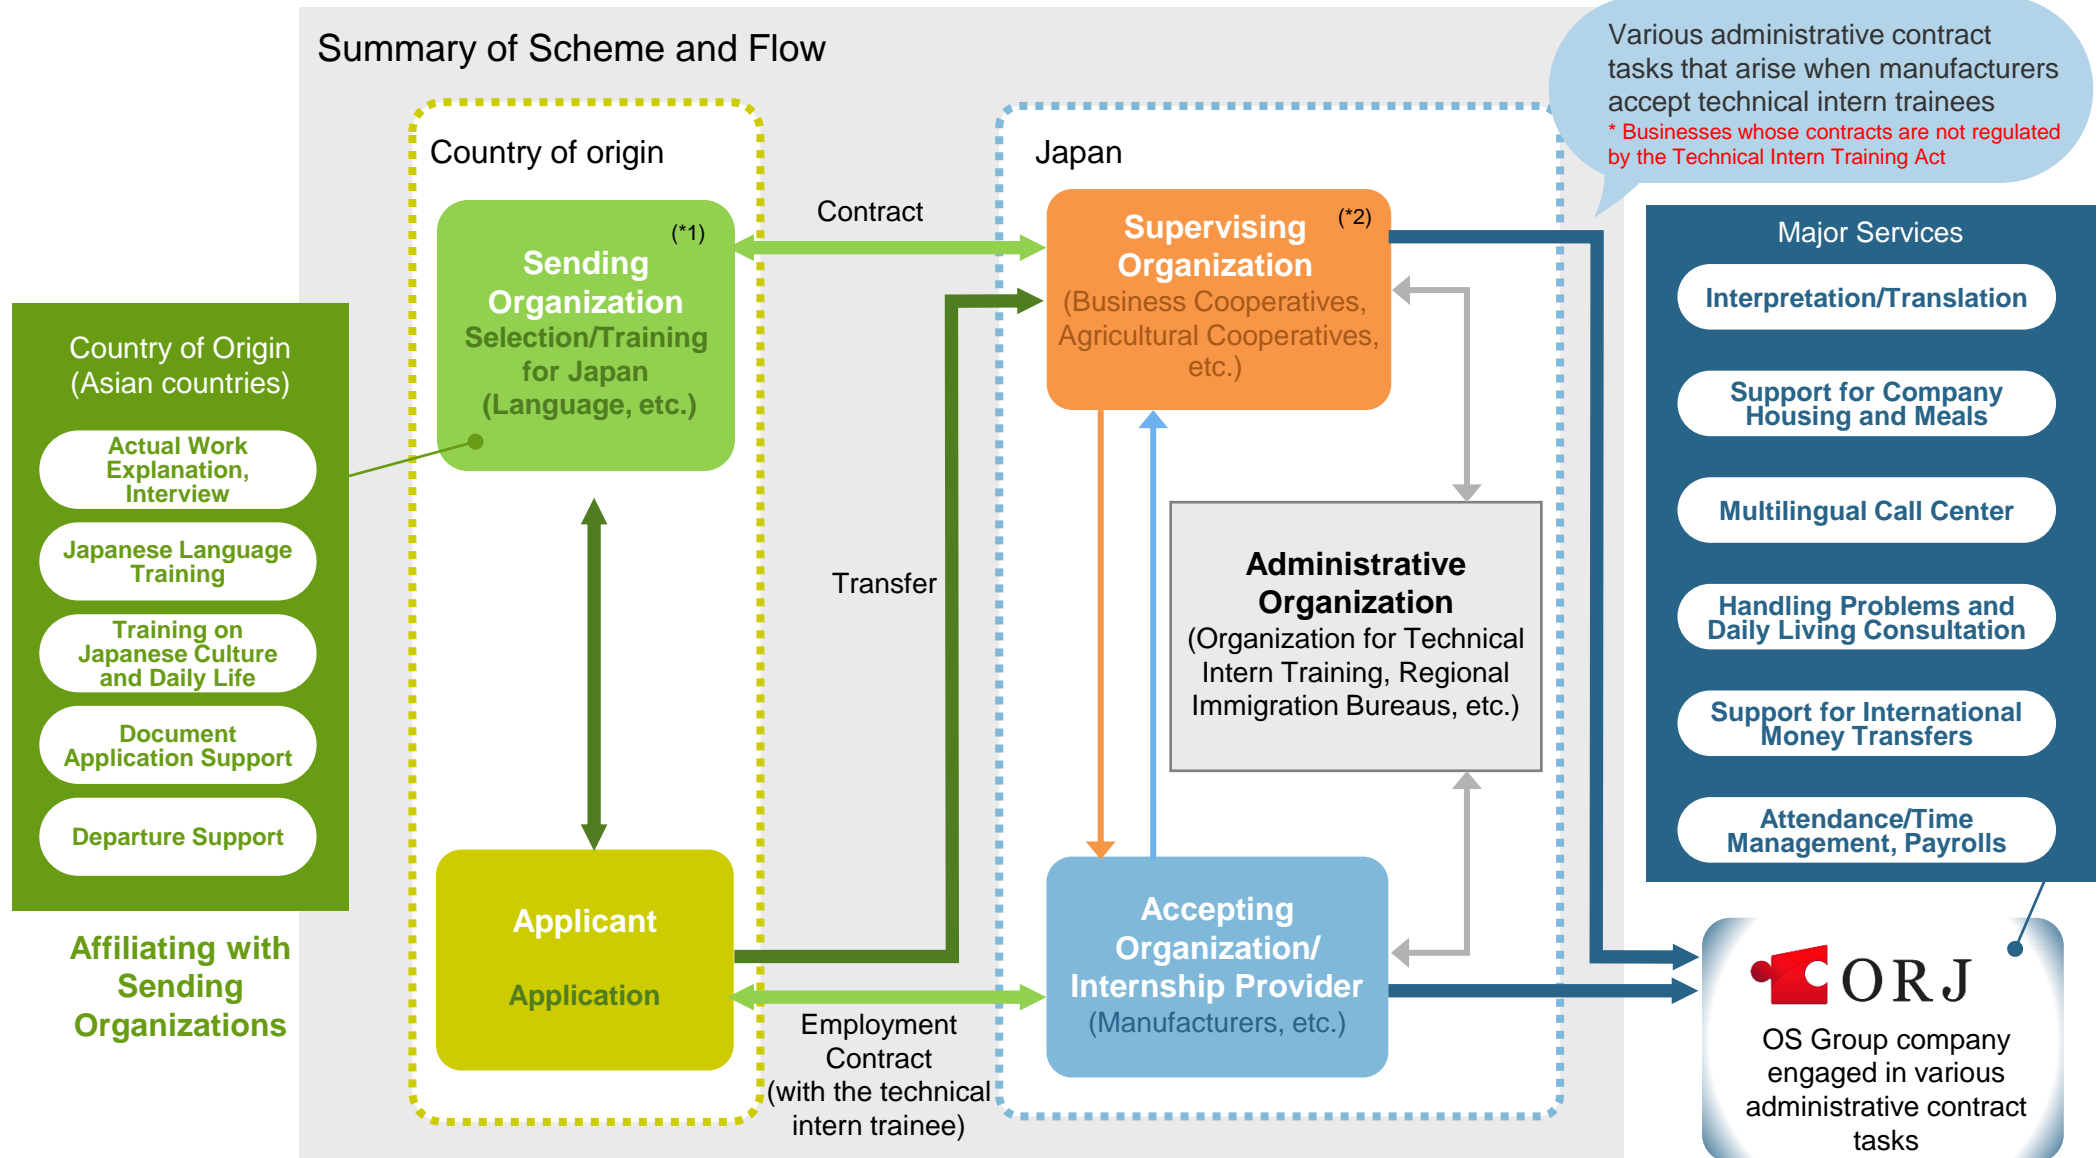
Summary of Scheme and Flow

Various administrative contract tasks that arise when manufacturers accept technical intern trainees
* Businesses whose contracts are not regulated by the Technical Intern Training Act

Country of origin

Japan

Contract

(*1)
Sending Organization
Selection/Training for Japan (Language, etc.)

(*2)
Supervising Organization
(Business Cooperatives, Agricultural Cooperatives, etc.)

Country of Origin (Asian countries)

Actual Work Explanation, Interview

Japanese Language Training

Training on Japanese Culture and Daily Life

Document Application Support

Departure Support

Affiliating with Sending Organizations

Transfer

Administrative Organization
(Organization for Technical Intern Training, Regional Immigration Bureaus, etc.)

Applicant
Application

Employment Contract (with the technical intern trainee)

Accepting Organization/ Internship Provider
(Manufacturers, etc.)

Major Services

Interpretation/Translation

Support for Company Housing and Meals

Multilingual Call Center

Handling Problems and Daily Living Consultation

Support for International Money Transfers

Attendance/Time Management, Payrolls

ORJ
OS Group company engaged in various administrative contract tasks